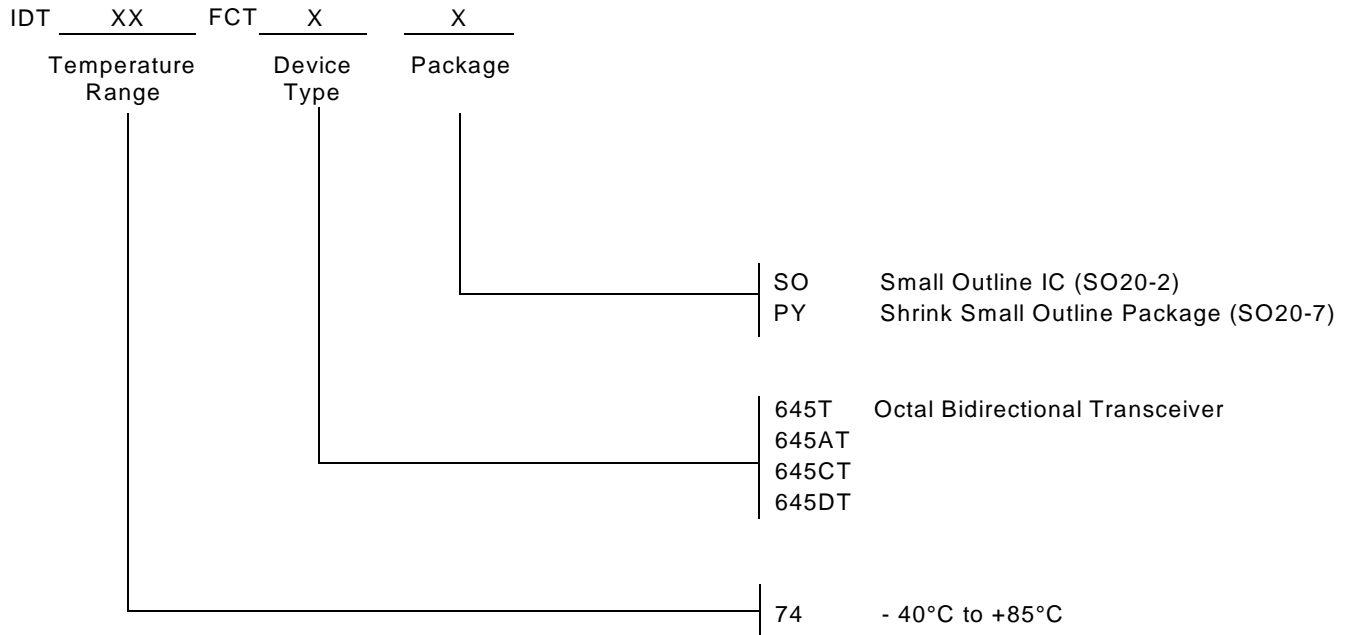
IDT XX FCT X X

Temperature Range

Device Type

Package

SO Small Outline IC (SO20-2)
PY Shrink Small Outline Package (SO20-7)

645T Octal Bidirectional Transceiver
645AT
645CT
645DT

74 - 40°C to +85°C